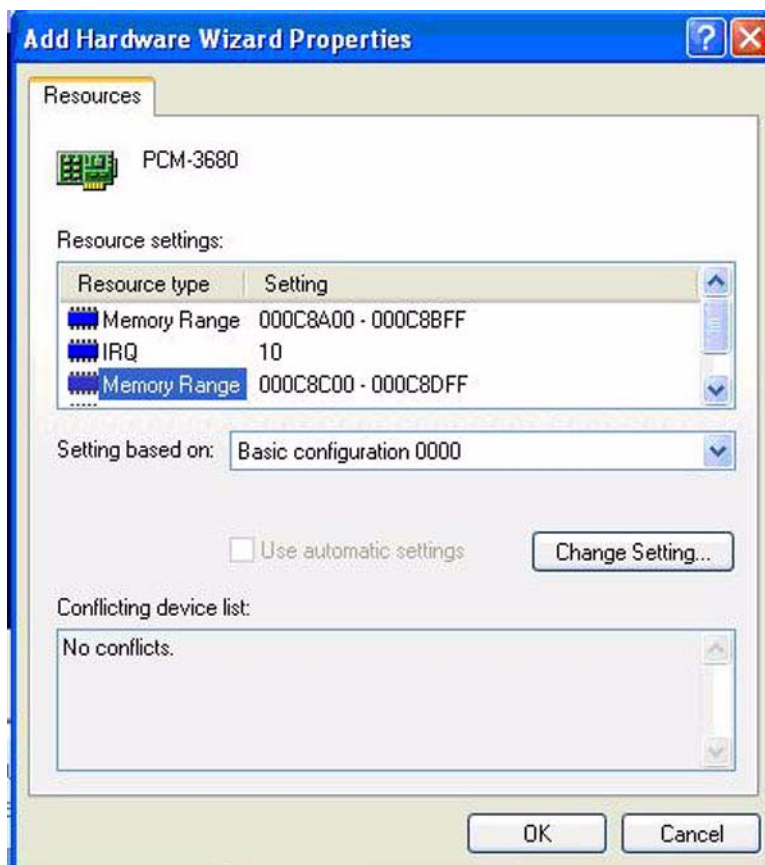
Add Hardware Wizard Properties

Resources

PCM-3680

Resource settings:

| Resource type | Setting |
|---|---|
| Memory Range | 000C8A00 - 000C8BFF |
| IRQ | 10 |
| Memory Range | 000C8C00 - 000C8DFF |

Setting based on: Basic configuration 0000

Use automatic settings

Change Setting...

Conflicting device list:

No conflicts.

OK

Cancel